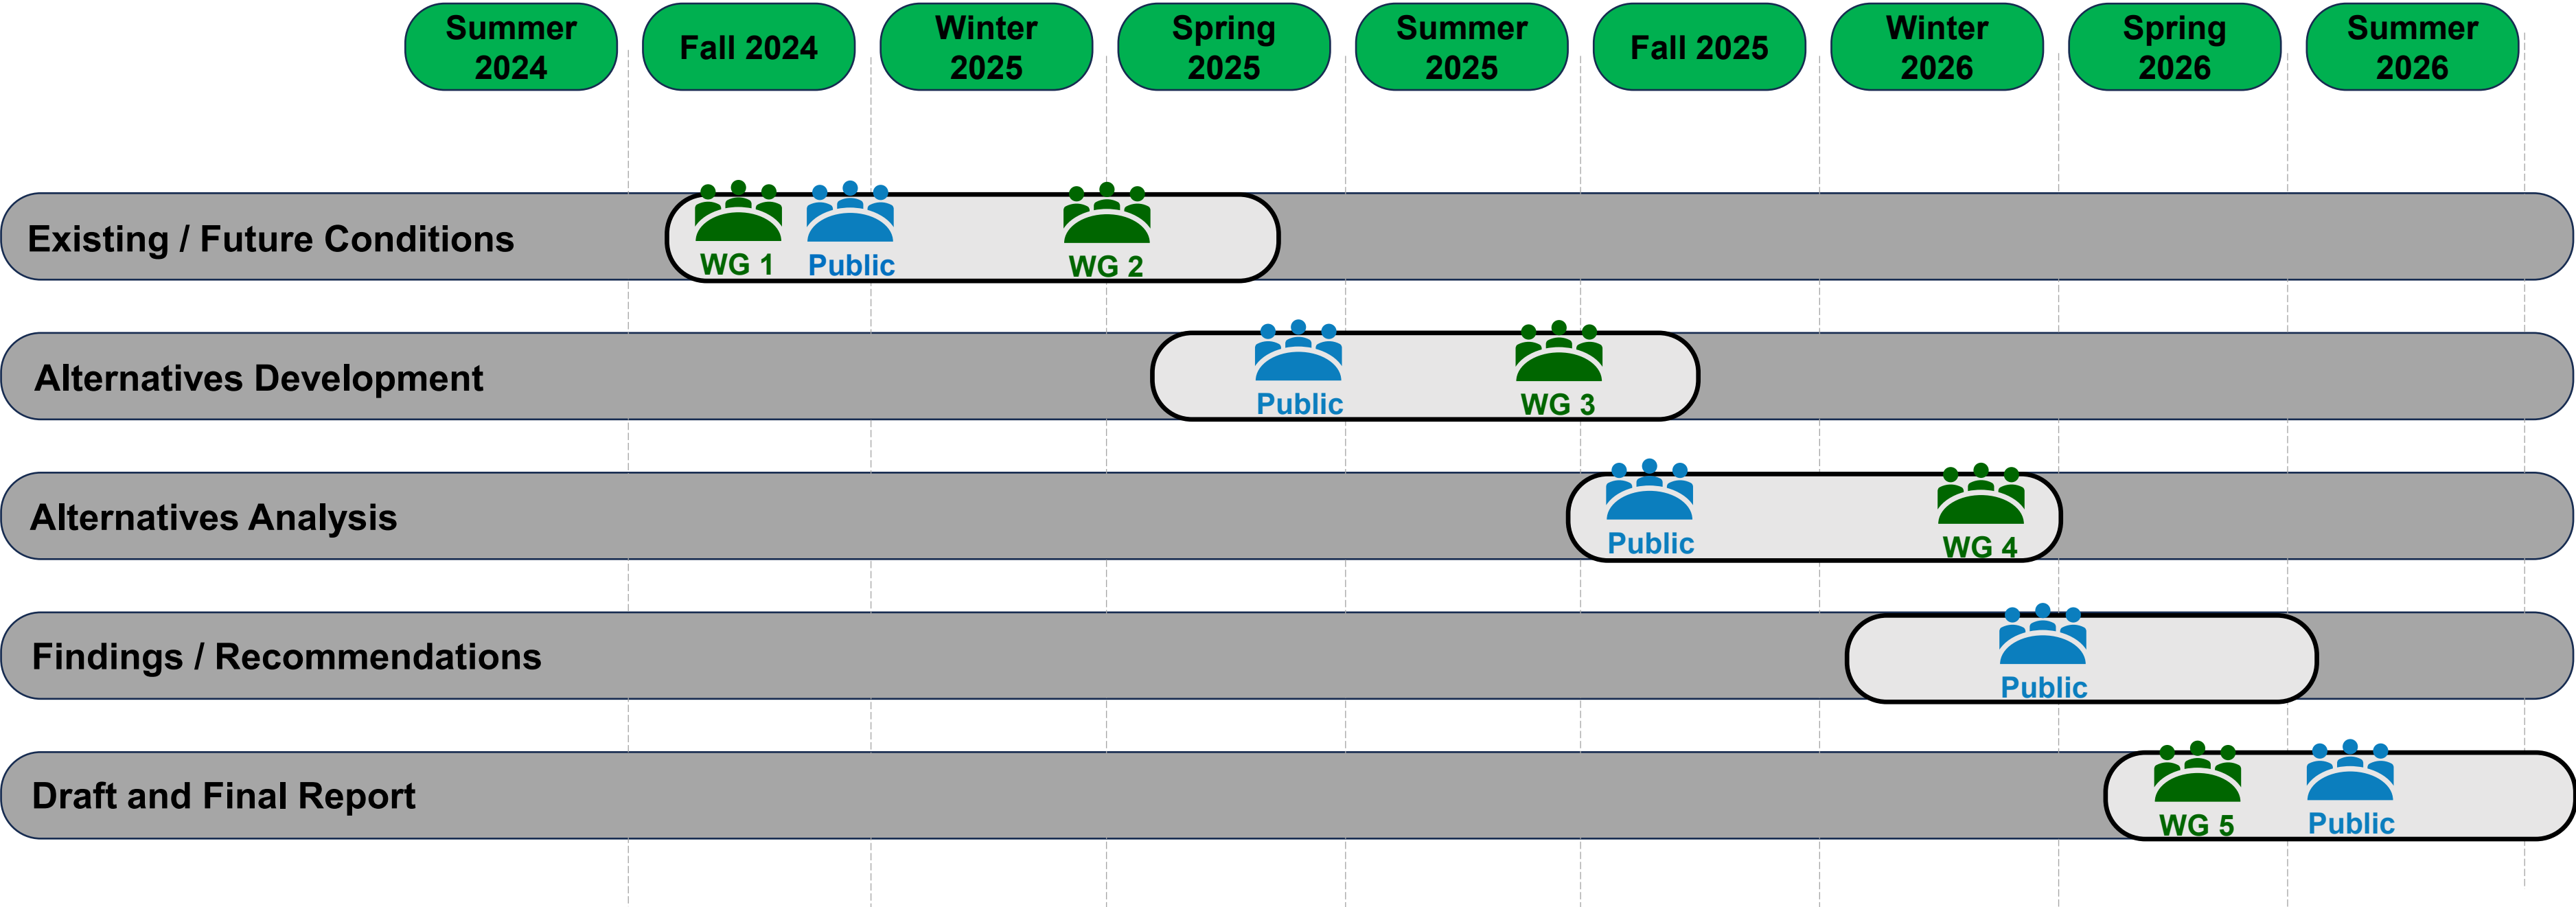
Summer 2024

Fall 2024

Winter 2025

Spring 2025

Summer 2025

Fall 2025

Winter 2026

Spring 2026

Summer 2026

Existing / Future Conditions

WG 1

Public

WG 2

Alternatives Development

Public

WG 3

Alternatives Analysis

Public

WG 4

Findings / Recommendations

Public

Draft and Final Report

WG 5

Public